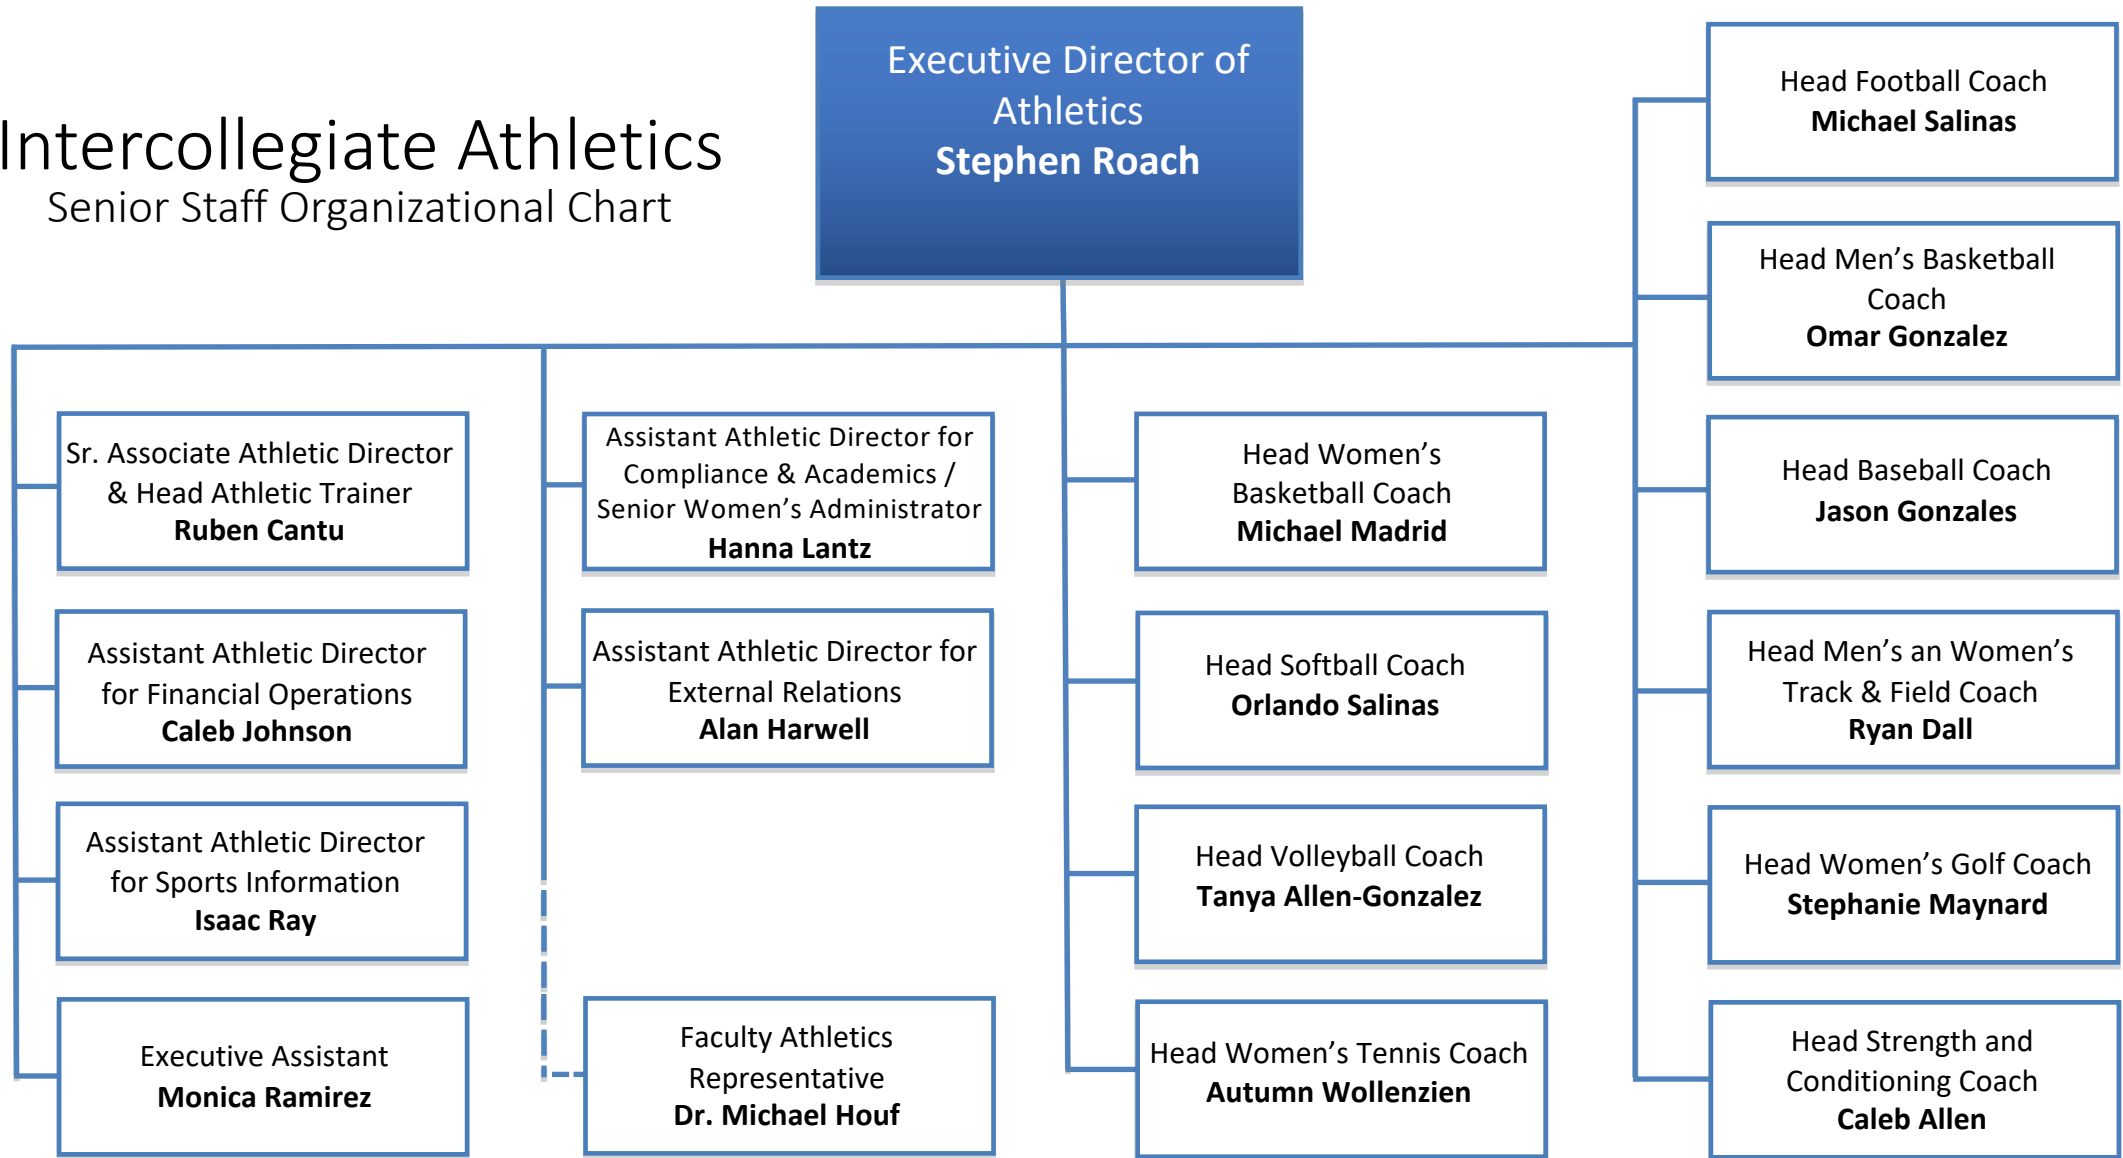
Intercollegiate Athletics
Senior Staff Organizational Chart

Executive Director of Athletics
**Stephen Roach**

Sr. Associate Athletic Director & Head Athletic Trainer
**Ruben Cantu**

Assistant Athletic Director for Financial Operations
**Caleb Johnson**

Assistant Athletic Director for Sports Information
**Isaac Ray**

Executive Assistant
**Monica Ramirez**

Assistant Athletic Director for Compliance & Academics / Senior Women's Administrator
**Hanna Lantz**

Assistant Athletic Director for External Relations
**Alan Harwell**

Faculty Athletics Representative
**Dr. Michael Houf**

Head Women's Basketball Coach
**Michael Madrid**

Head Softball Coach
**Orlando Salinas**

Head Volleyball Coach
**Tanya Allen-Gonzalez**

Head Women's Tennis Coach
**Autumn Wollenzien**

Head Football Coach
**Michael Salinas**

Head Men's Basketball Coach
**Omar Gonzalez**

Head Baseball Coach
**Jason Gonzales**

Head Men's an Women's Track & Field Coach
**Ryan Dall**

Head Women's Golf Coach
**Stephanie Maynard**

Head Strength and Conditioning Coach
**Caleb Allen**